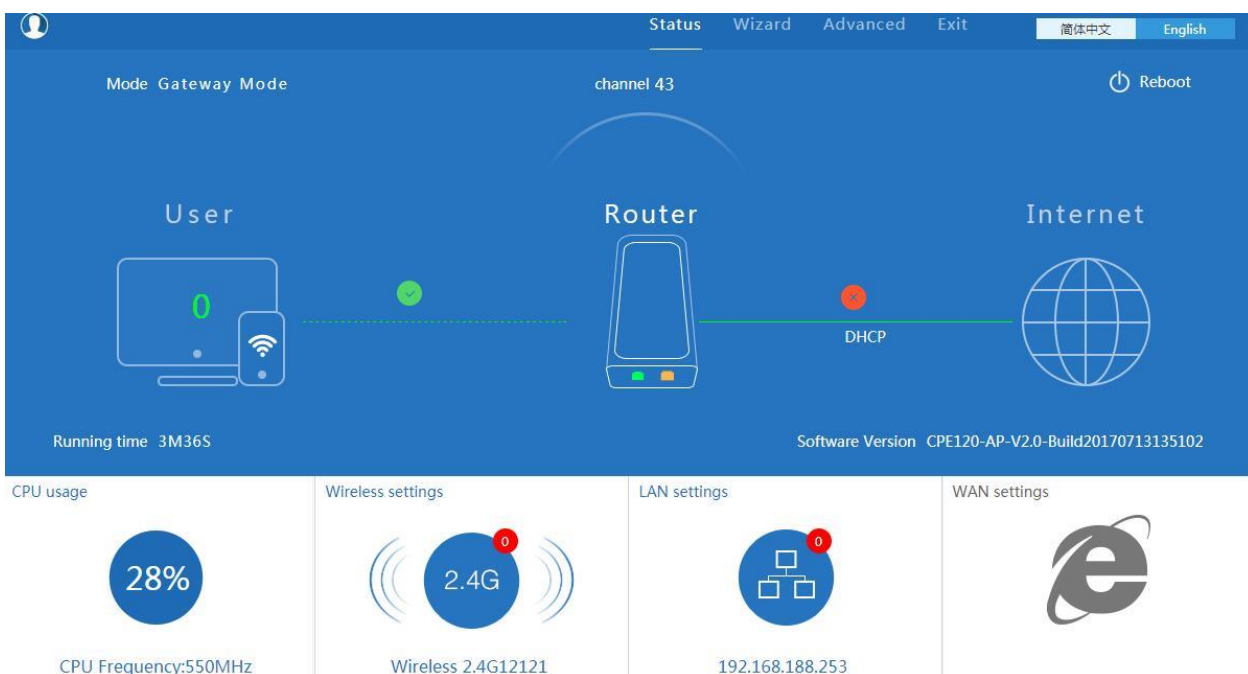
Status Wizard Advanced Exit 简体中文 English

Mode Gateway Mode

channel 43

Reboot

User

Router

Internet

0

DHCP

Running time 3M36S

Software Version CPE120-AP-V2.0-Build20170713135102

CPU usage

28%

CPU Frequency:550MHz

Wireless settings

0

2.4G

Wireless 2.4G12121

LAN settings

0

192.168.188.253

WAN settings